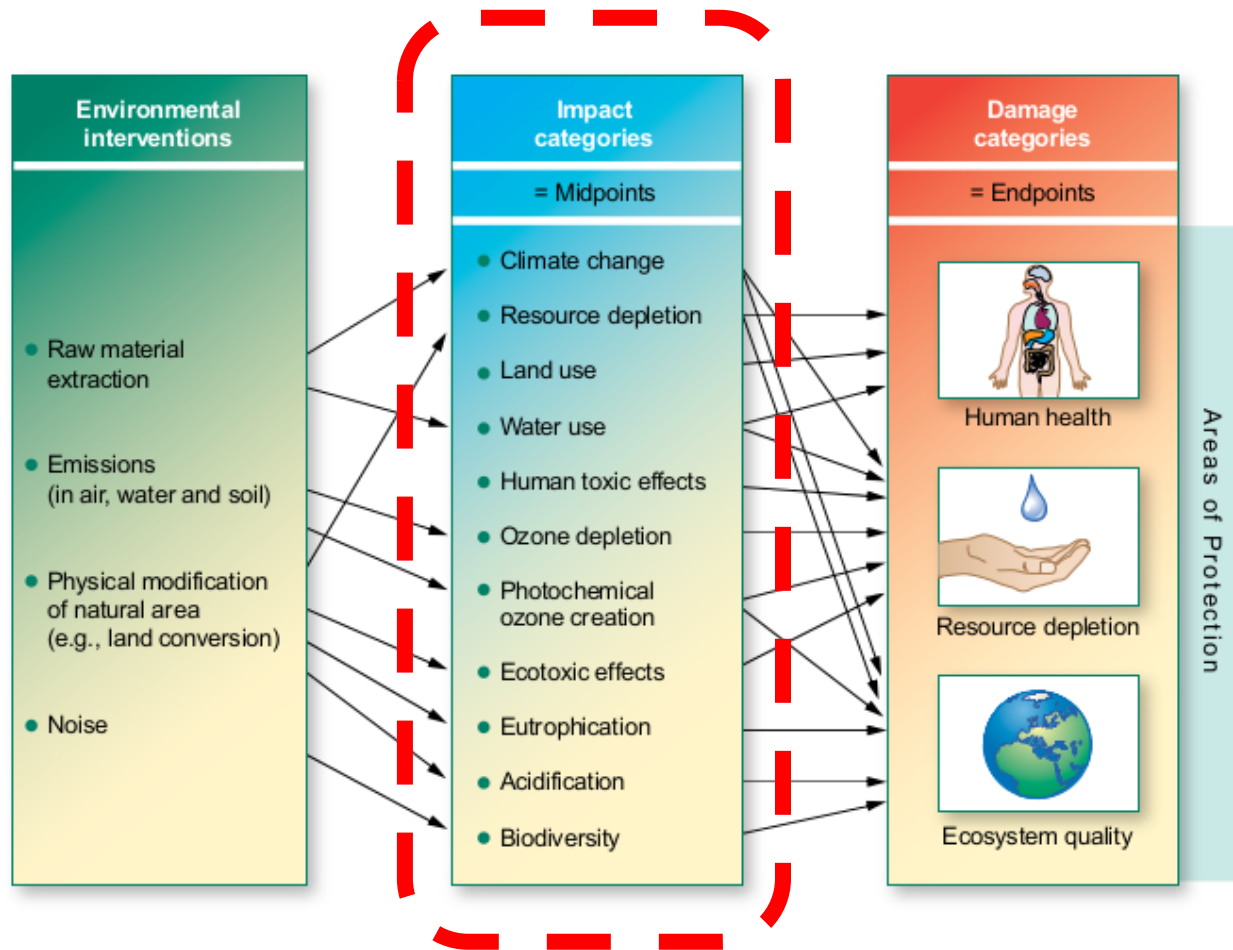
Environmental interventions

• Raw material extraction

• Emissions (in air, water and soil)

• Physical modification of natural area (e.g., land conversion)

• Noise

Impact categories

= Midpoints

• Climate change
• Resource depletion
• Land use
• Water use
• Human toxic effects
• Ozone depletion
• Photochemical ozone creation
• Ecotoxic effects
• Eutrophication
• Acidification
• Biodiversity

Damage categories

= Endpoints

Human health

Resource depletion

Ecosystem quality

Areas of Protection